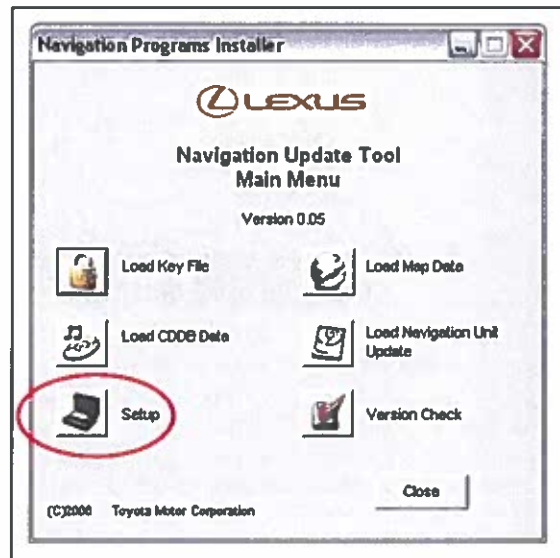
Navigation Programs Installer

LEXUS

Navigation Update Tool
Main Menu

Version 0.05

Load Key File

Load Map Data

Load CDDB Data

Load Navigation Unit Update

Setup

Version Check

Close

(C)2006 Toyota Motor Corporation